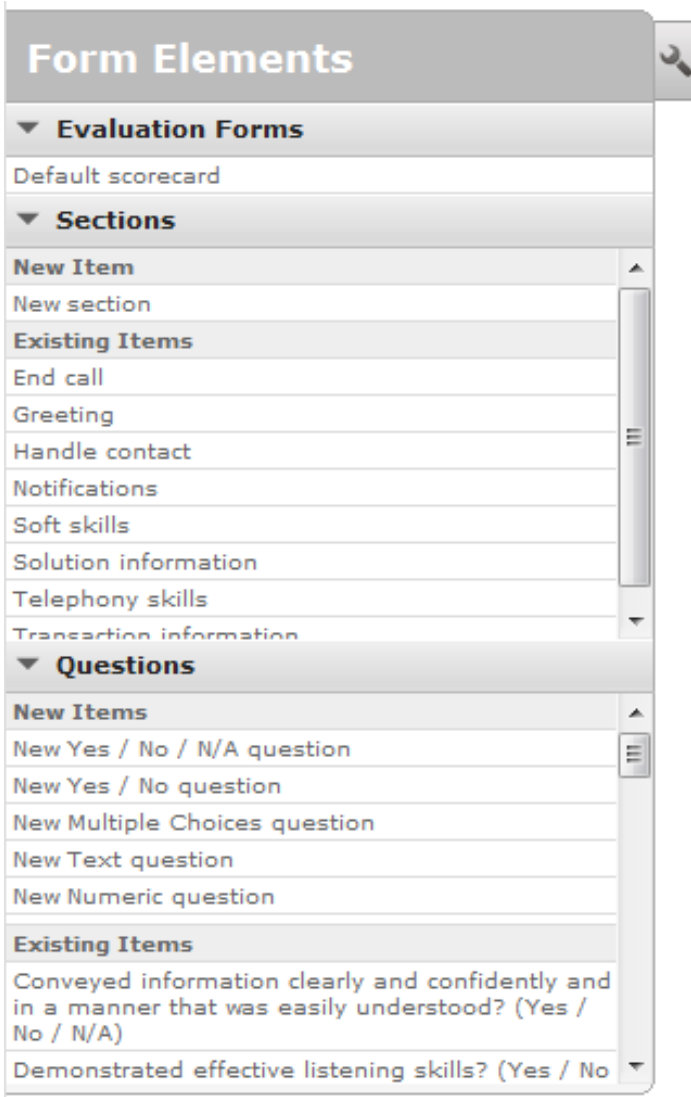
Form Elements

Evaluation Forms

Default scorecard

Sections

New Item

New section

Existing Items

End call

Greeting

Handle contact

Notifications

Soft skills

Solution information

Telephony skills

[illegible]

Questions

New Items

New Yes / No / N/A question

New Yes / No question

New Multiple Choices question

New Text question

New Numeric question

Existing Items

Conveyed information clearly and confidently and in a manner that was easily understood? (Yes / No / N/A)

Demonstrated effective listening skills? (Yes / No